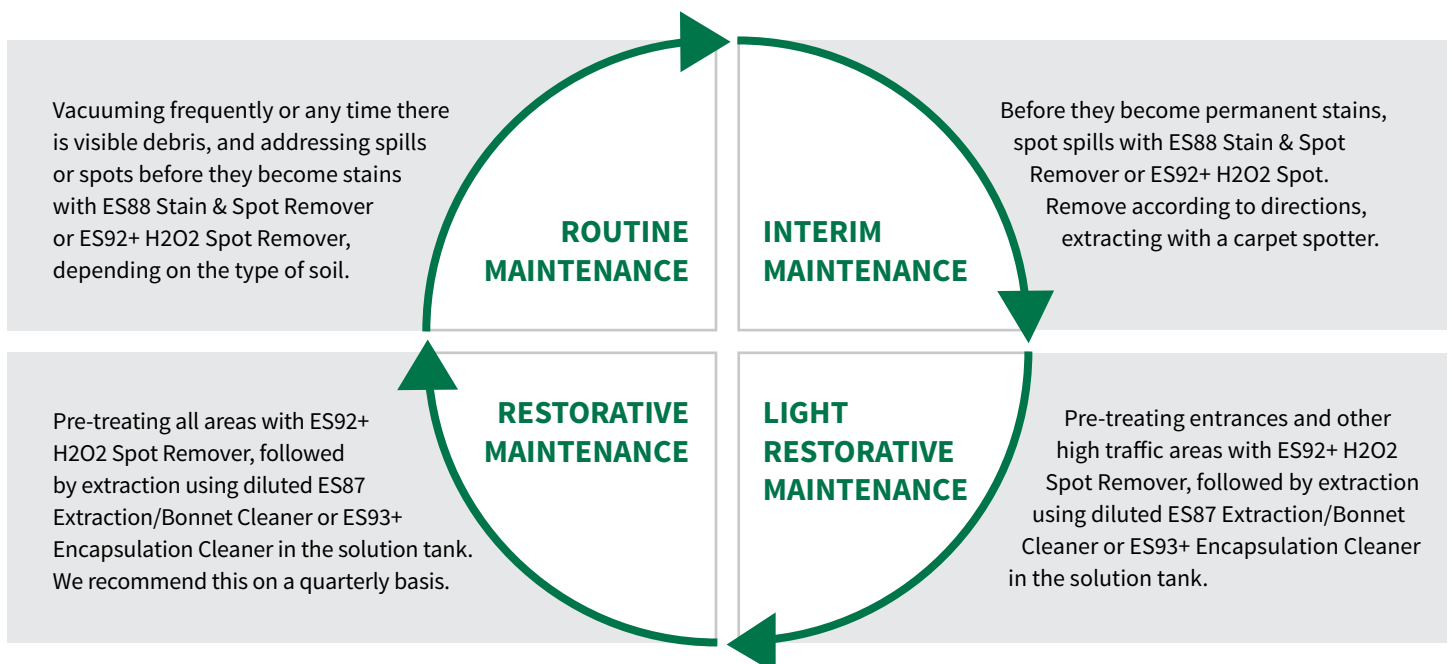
Vacuuming frequently or any time there is visible debris, and addressing spills or spots before they become stains with ES88 Stain & Spot Remover or ES92+ H2O2 Spot Remover, depending on the type of soil.

ROUTINE MAINTENANCE

INTERIM MAINTENANCE

Before they become permanent stains, spot spills with ES88 Stain & Spot Remover or ES92+ H2O2 Spot. Remove according to directions, extracting with a carpet spotter.

Pre-treating all areas with ES92+ H2O2 Spot Remover, followed by extraction using diluted ES87 Extraction/Bonnet Cleaner or ES93+ Encapsulation Cleaner in the solution tank. We recommend this on a quarterly basis.

RESTORATIVE MAINTENANCE

LIGHT RESTORATIVE MAINTENANCE

Pre-treating entrances and other high traffic areas with ES92+ H2O2 Spot Remover, followed by extraction using diluted ES87 Extraction/Bonnet Cleaner or ES93+ Encapsulation Cleaner in the solution tank.